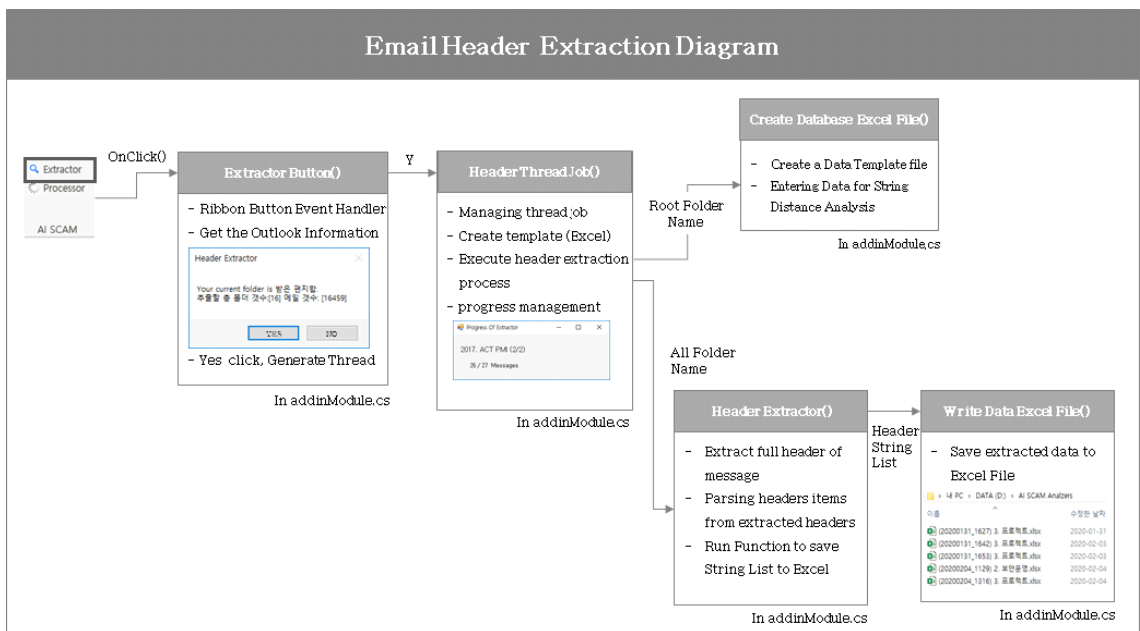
Email Header Extraction Diagram

Extractor
Processor
AI SCAM

OnClick()

Extractor Button()

- Ribbon Button Event Handler
- Get the Outlook Information

Header Extractor

Your current folder is 받은 편지함.
추출할 총 폴더 갯수:[16] 메일 갯수: [16459]

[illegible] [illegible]

- Yes click, Generate Thread

In addinModule.cs

Y

HeaderThreadJob()

- Managing thread job
- Create template (Excel)
- Execute header extraction process
- progress management

Progress Of Extractor

2017. ACT PMI (2/2)

26 / 27 Messages

In addinModule.cs

Root Folder Name

Create Database Excel File()

- Create a Data Template file
- Entering Data for String Distance Analysis

In addinModule.cs

All Folder Name

Header Extractor()

- Extract full header of message
- Parsing headers items from extracted headers
- Run Function to save String List to Excel

In addinModule.cs

Header String List

Write Data Excel File()

- Save extracted data to Excel File

내 PC › DATA (D:) › AI SCAM Analizers

이름 수정한 날짜

(20200131_1627) 3. 프로젝트.xlsx 2020-01-31
(20200131_1642) 3. 프로젝트.xlsx 2020-02-03
(20200131_1653) 3. 프로젝트.xlsx 2020-02-03
(20200204_1129) 2. 보안운영.xlsx 2020-02-04
(20200204_1316) 3. 프로젝트.xlsx 2020-02-04

In addinModule.cs